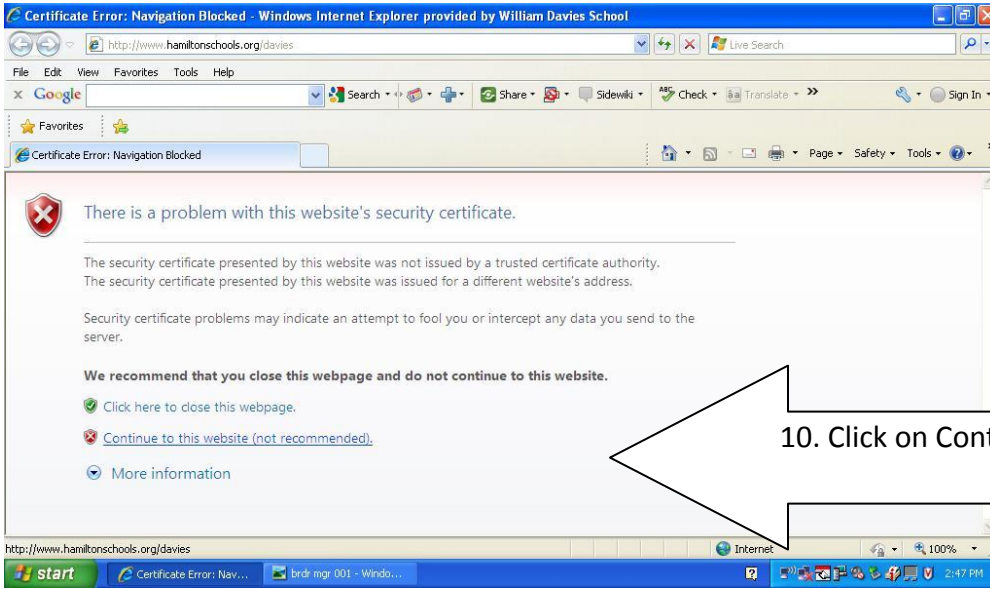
Certificate Error: Navigation Blocked - Windows Internet Explorer provided by William Davies School

http://www.hamiltonschools.org/davies

Live Search

File Edit View Favorites Tools Help

Google

Search · Share · Sidewiki · Check · Translate · »

Sign In

Favorites

Certificate Error: Navigation Blocked

Page · Safety · Tools ·

There is a problem with this website's security certificate.

The security certificate presented by this website was not issued by a trusted certificate authority.
The security certificate presented by this website was issued for a different website's address.

Security certificate problems may indicate an attempt to fool you or intercept any data you send to the server.

We recommend that you close this webpage and do not continue to this website.

Click here to close this webpage.

Continue to this website (not recommended).

More information

10. Click on Con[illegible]

http://www.hamiltonschools.org/davies

Internet

100%

start

Certificate Error: Nav...

brdr mgr 001 - Windo...

2:47 PM